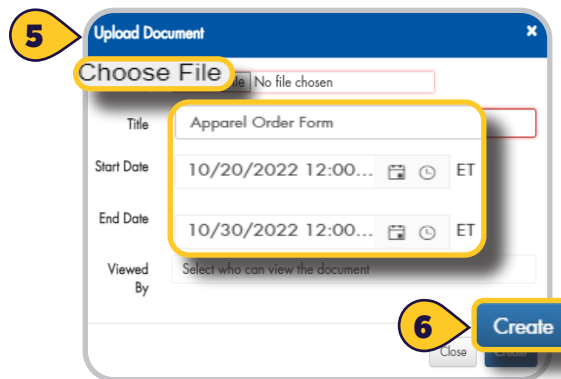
5

Upload Document

×

Choose File

le No file chosen

Title

Apparel Order Form

Start Date

10/20/2022 12:00...

ET

End Date

10/30/2022 12:00...

ET

Viewed By

Select who can view the document

6

Create

Close